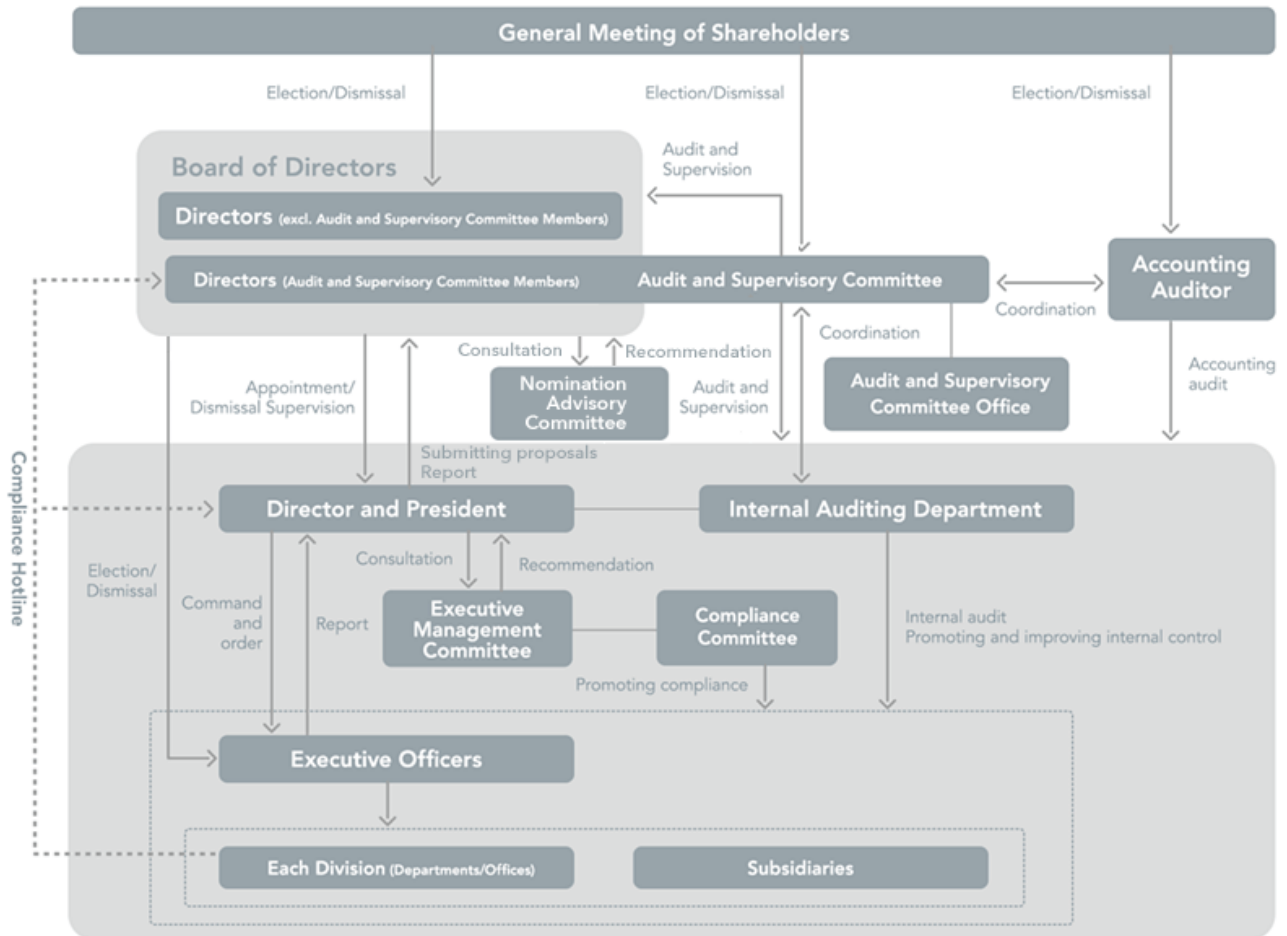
General Meeting of Shareholders

Election/Dismissal

Election/Dismissal

Election/Dismissal

Board of Directors

Audit and Supervision

Directors (excl. Audit and Supervisory Committee Members)

Directors (Audit and Supervisory Committee Members)

Audit and Supervisory Committee

Accounting Auditor

Coordination

Coordination

Consultation

Recommendation

Appointment/ Dismissal Supervision

Nomination Advisory Committee

Audit and Supervision

Audit and Supervisory Committee Office

Accounting audit

Submitting proposals Report

Compliance Hotline

Director and President

Internal Auditing Department

Consultation

Recommendation

Election/ Dismissal

Command and order

Report

Executive Management Committee

Compliance Committee

Internal audit Promoting and improving internal control

Promoting compliance

Executive Officers

Each Division (Departments/Offices)

Subsidiaries